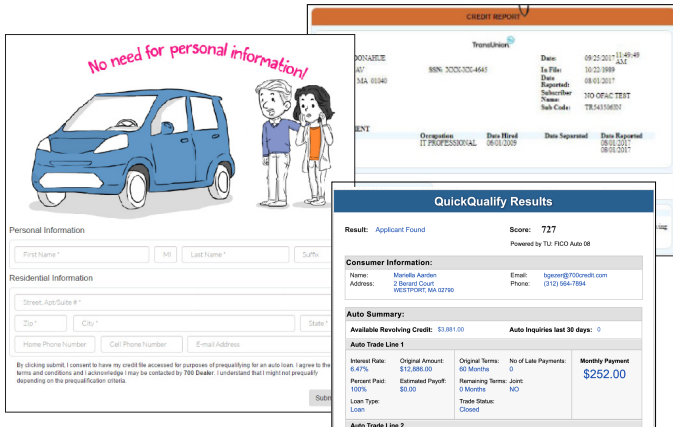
No need for personal information!

Personal Information

First Name * | MI | Last Name * | Suffix

Residential Information

Street, Apt/Suite # *

Zip * | City * | State *

Home Phone Number | Cell Phone Number | E-mail Address

By clicking submit, I consent to have my credit file accessed for purposes of prequalifying for an auto loan. I agree to the terms and conditions and I acknowledge I may be contacted by 700 Dealer. I understand that I might not prequalify depending on the prequalification criteria.

Subm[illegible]

CREDIT REPORT

TransUnion

DONAHUE
AU
MA 01040

SSN: XXX-XX-4645

Date: 09/25/2017 11:49:49 AM
In File: 10/22/1989
Date Reported: 08/01/2017
Subscriber Name: NO OFAC TEST
Sub Code: TR543506DI

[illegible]ENT

| Occupation | Date Hired | Date Separated | Date Reported |
|---|---|---|---|
| IT PROFESSIONAL | 06/01/2009 | | 08/01/2017 08/01/2017 |

QuickQualify Results

Result: Applicant Found
Score: 727
Powered by TU: FICO Auto 08

Consumer Information:

Name: Mariella Aarden
Address: 2 Berard Court WESTPORT, MA 02790
Email: bgezer@700credit.com
Phone: (312) 564-7894

Auto Summary:

Available Revolving Credit: $3,881.00
Auto Inquiries last 30 days: 0

Auto Trade Line 1

Interest Rate: 6.47%
Original Amount: $12,886.00
Original Terms: 60 Months
No of Late Payments: 0
Monthly Payment $252.00
Percent Paid: 100%
Estimated Payoff: $0.00
Remaining Terms: 0 Months
Joint: NO
Loan Type: Loan
Trade Status: Closed

Auto Trade Line 2